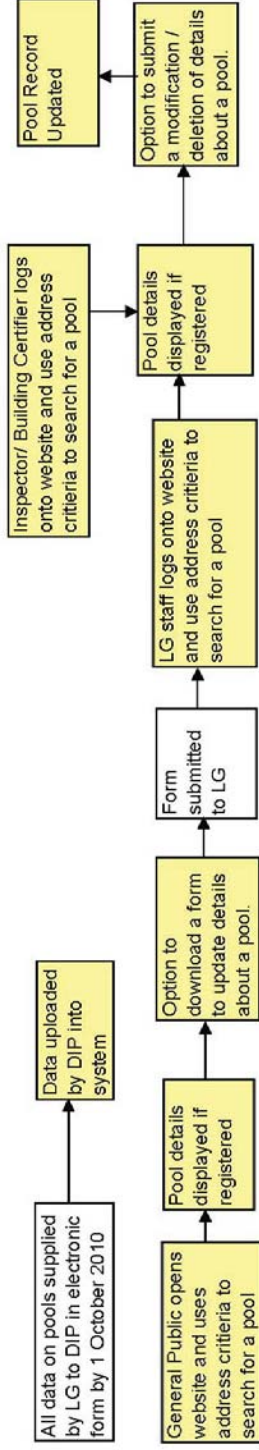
All data on pools supplied by LG to DIP in electronic form by 1 October 2010

Data uploaded by DIP into system

General Public opens website and uses address criteria to search for a pool

Pool details displayed if registered

Option to download a form to update details about a pool.

Form submitted to LG

LG staff logs onto website and use address critieria to search for a pool

Inspector/ Building Certifier logs onto website and use address critieria to search for a pool

Pool details displayed if registered

Option to submit a modification / deletion of details about a pool.

Pool Record Updated